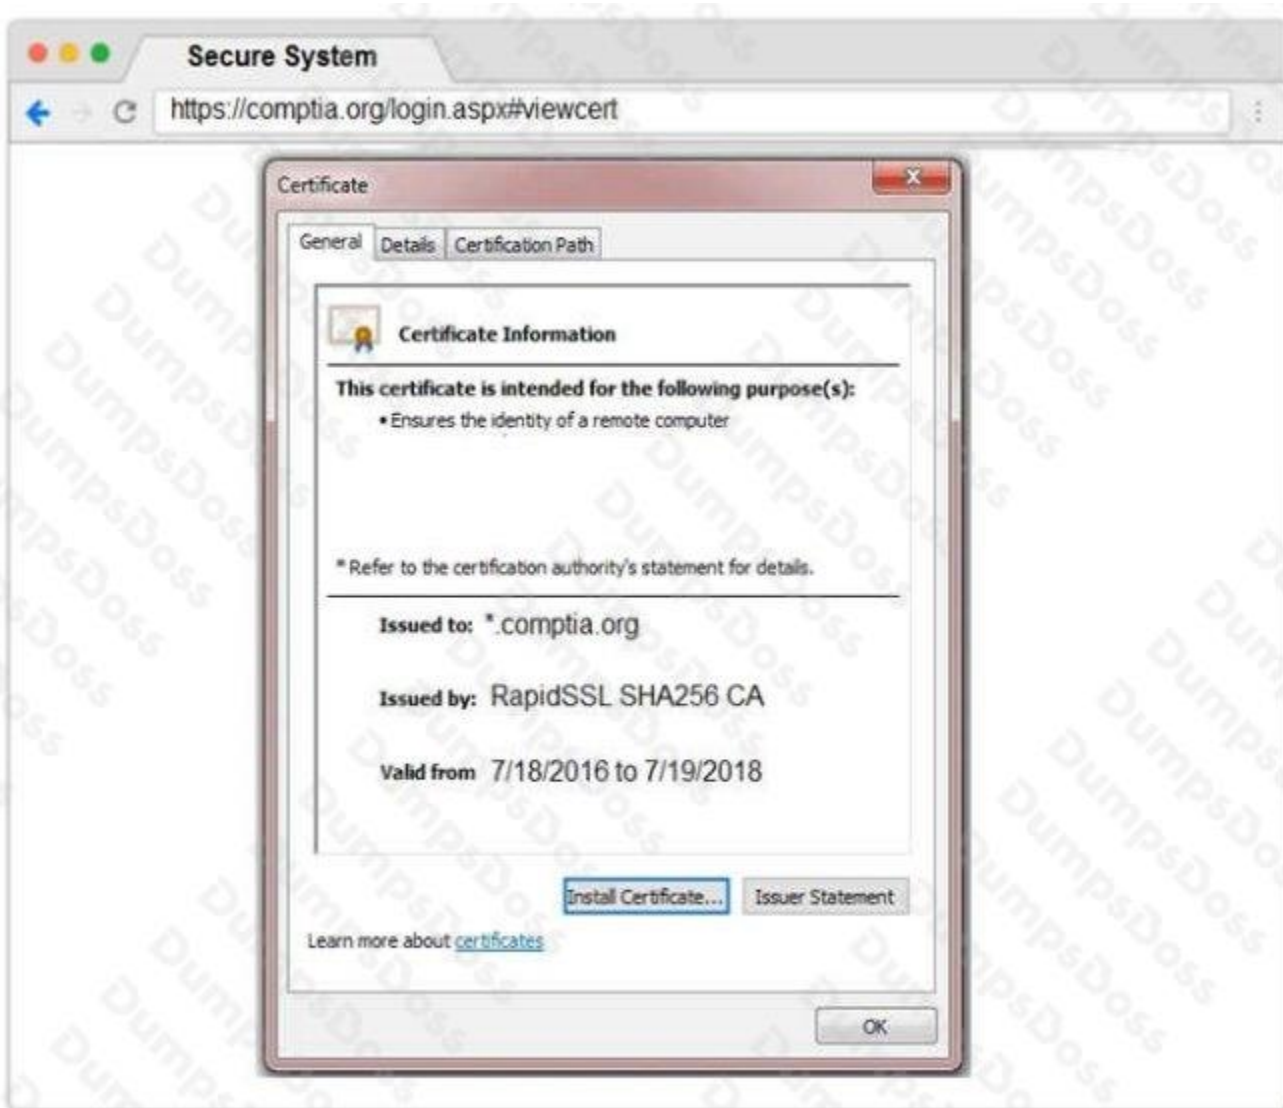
Secure System

https://comptia.org/login.aspx#viewcert

Certificate

General | Details | Certification Path

Certificate Information

This certificate is intended for the following purpose(s):
• Ensures the identity of a remote computer

* Refer to the certification authority's statement for details.

Issued to: *.comptia.org

Issued by: RapidSSL SHA256 CA

Valid from 7/18/2016 to 7/19/2018

Install Certificate... | Issuer Statement

Learn more about certificates

OK

DumpsDoss